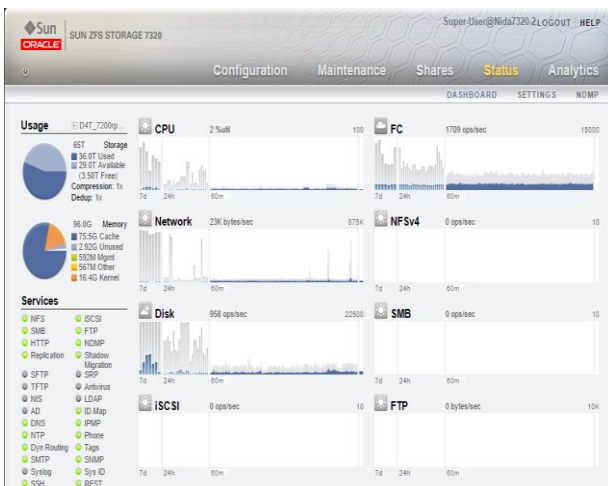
Sun ORACLE SUN ZFS STORAGE 7320

Super-User@Nida7320-2 LOGOUT HELP

Configuration Maintenance Shares Status Analytics

DASHBOARD SETTINGS NDMP

Usage D4T_7200rp...

65T Storage
36.0T Used
29.0T Available
(3.50T Free)
Compression: 1x
Dedup: 1x

96.0G Memory
75.5G Cache
2.92G Unused
592M Mgmt
567M Other
16.4G Kernel

Services

NFS
SMB
HTTP
Replication
SFTP
TFTP
NIS
AD
DNS
NTP
Dyn Routing
SMTP
Syslog
SSH

iSCSI
FTP
NDMP
Shadow Migration
SRP
Antivirus
LDAP
ID Map
IPMP
Phone
Tags
SNMP
Sys ID
REST

CPU 2 %util 100
7d 24h 60m

FC 1709 ops/sec 15000
7d 24h 60m

Network 23K bytes/sec 875K
7d 24h 60m

NFSv4 0 ops/sec 10
7d 24h 60m

Disk 958 ops/sec 22500
7d 24h 60m

SMB 0 ops/sec 10
7d 24h 60m

iSCSI 0 ops/sec 10
7d 24h 60m

FTP 0 bytes/sec 10K
7d 24h 60m